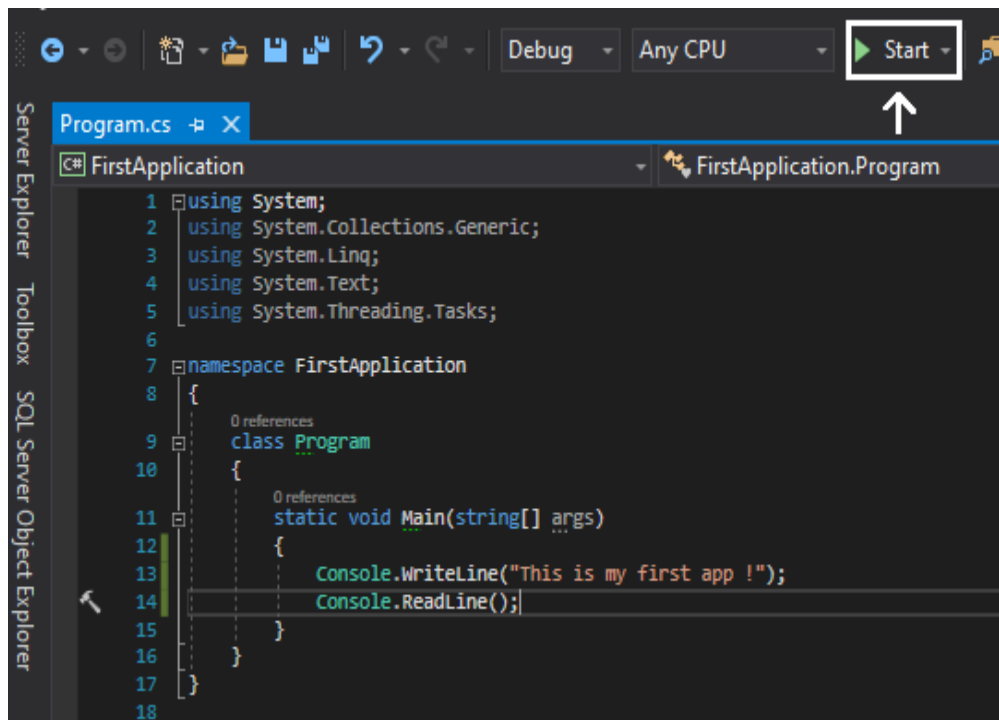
Debug
Any CPU
Start

Server Explorer
Toolbox
SQL Server Object Explorer

Program.cs
C# FirstApplication
FirstApplication.Program

1 using System;
2 using System.Collections.Generic;
3 using System.Linq;
4 using System.Text;
5 using System.Threading.Tasks;
6
7 namespace FirstApplication
8 {
0 references
9 class Program
10 {
0 references
11 static void Main(string[] args)
12 {
13 Console.WriteLine("This is my first app !");
14 Console.ReadLine();
15 }
16 }
17 }
18